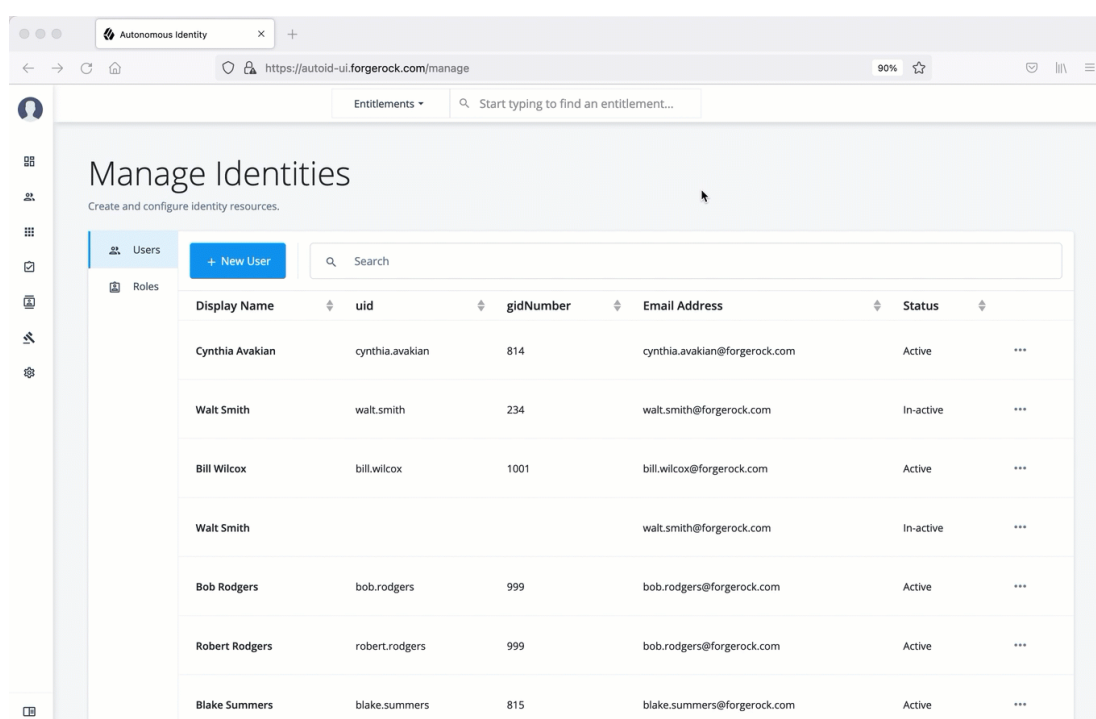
Autonomous Identity

https://autoid-ui.forgerock.com/manage

90%

Entitlements ▾

Start typing to find an entitlement...

Manage Identities

Create and configure identity resources.

Users

Roles

+ New User

Search

| Display Name | uid | gidNumber | Email Address | Status | |
|---|---|---|---|---|---|
| Cynthia Avakian | cynthia.avakian | 814 | cynthia.avakian@forgerock.com | Active | ··· |
| Walt Smith | walt.smith | 234 | walt.smith@forgerock.com | In-active | ··· |
| Bill Wilcox | bill.wilcox | 1001 | bill.wilcox@forgerock.com | Active | ··· |
| Walt Smith | | | walt.smith@forgerock.com | In-active | ··· |
| Bob Rodgers | bob.rodgers | 999 | bob.rodgers@forgerock.com | Active | ··· |
| Robert Rodgers | robert.rodgers | 999 | bob.rodgers@forgerock.com | Active | ··· |
| Blake Summers | blake.summers | 815 | blake.summers@forgerock.com | Active | ··· |